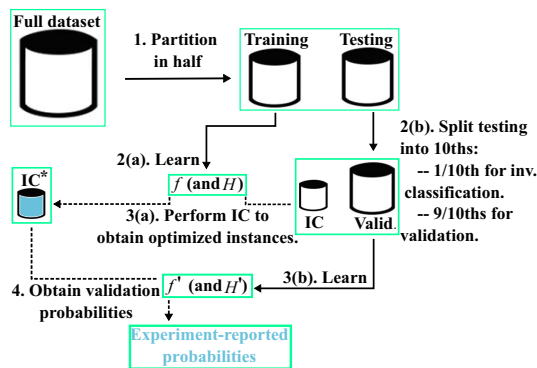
Full dataset

1. Partition in half

Training

Testing

2(a). Learn

$f$ (and $H$)

2(b). Split testing into 10ths:
-- 1/10th for inv. classification.
-- 9/10ths for validation.

IC*

3(a). Perform IC to obtain optimized instances.

IC

Valid.

3(b). Learn

4. Obtain validation probabilities

$f'$ (and $H'$)

Experiment-reported probabilities